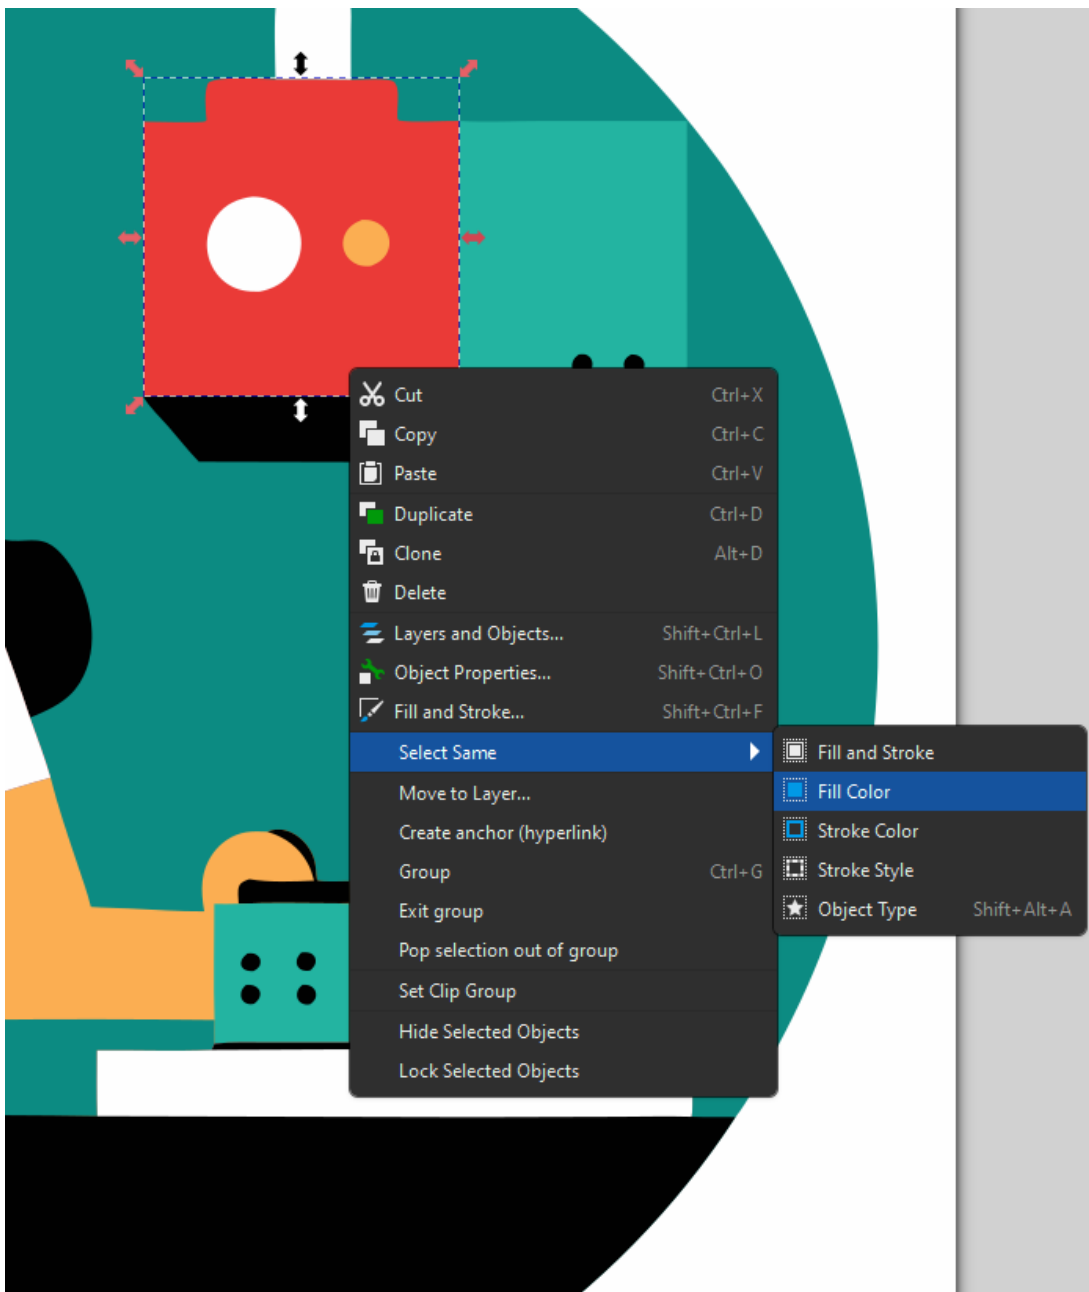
Cut Ctrl+X
Copy Ctrl+C
Paste Ctrl+V
Duplicate Ctrl+D
Clone Alt+D
Delete
Layers and Objects... Shift+Ctrl+L
Object Properties... Shift+Ctrl+O
Fill and Stroke... Shift+Ctrl+F
Select Same
Move to Layer...
Create anchor (hyperlink)
Group Ctrl+G
Exit group
Pop selection out of group
Set Clip Group
Hide Selected Objects
Lock Selected Objects

Fill and Stroke
Fill Color
Stroke Color
Stroke Style
Object Type Shift+Alt+A